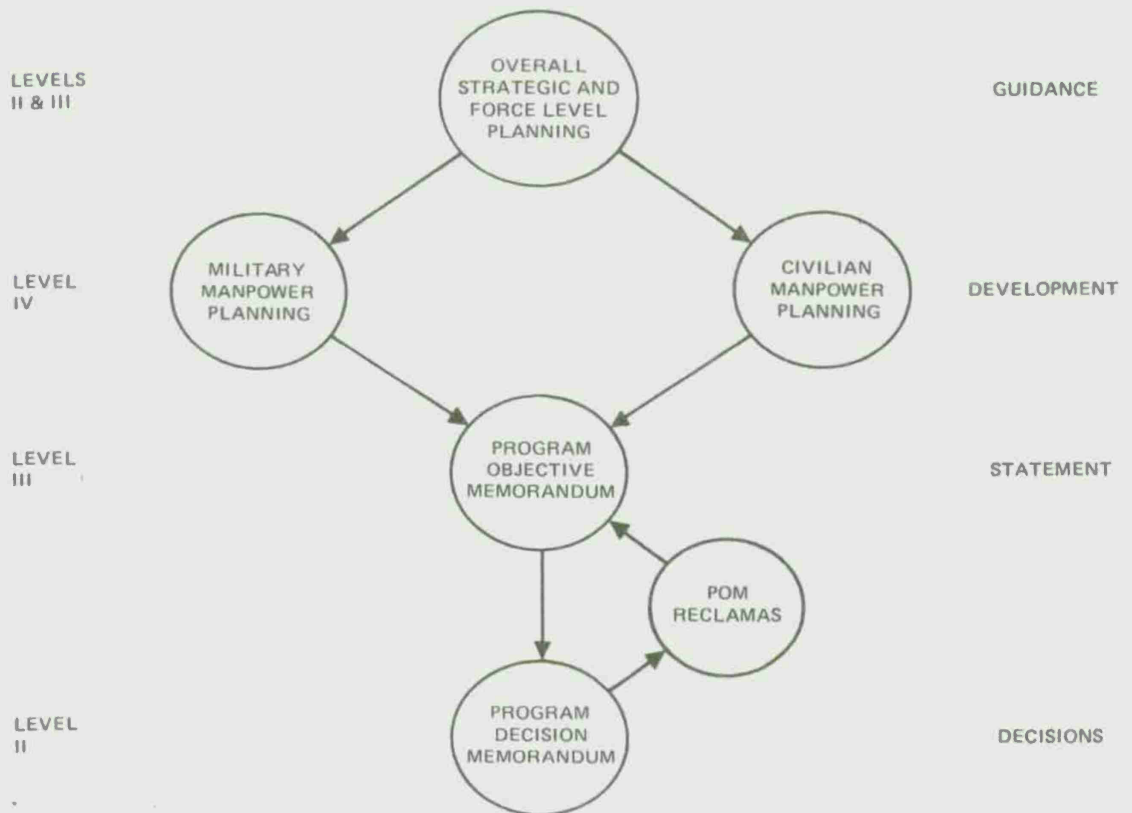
LEVELS II & III

OVERALL STRATEGIC AND FORCE LEVEL PLANNING

GUIDANCE

LEVEL IV

MILITARY MANPOWER PLANNING

CIVILIAN MANPOWER PLANNING

DEVELOPMENT

LEVEL III

PROGRAM OBJECTIVE MEMORANDUM

STATEMENT

POM RECLAMAS

LEVEL II

PROGRAM DECISION MEMORANDUM

DECISIONS